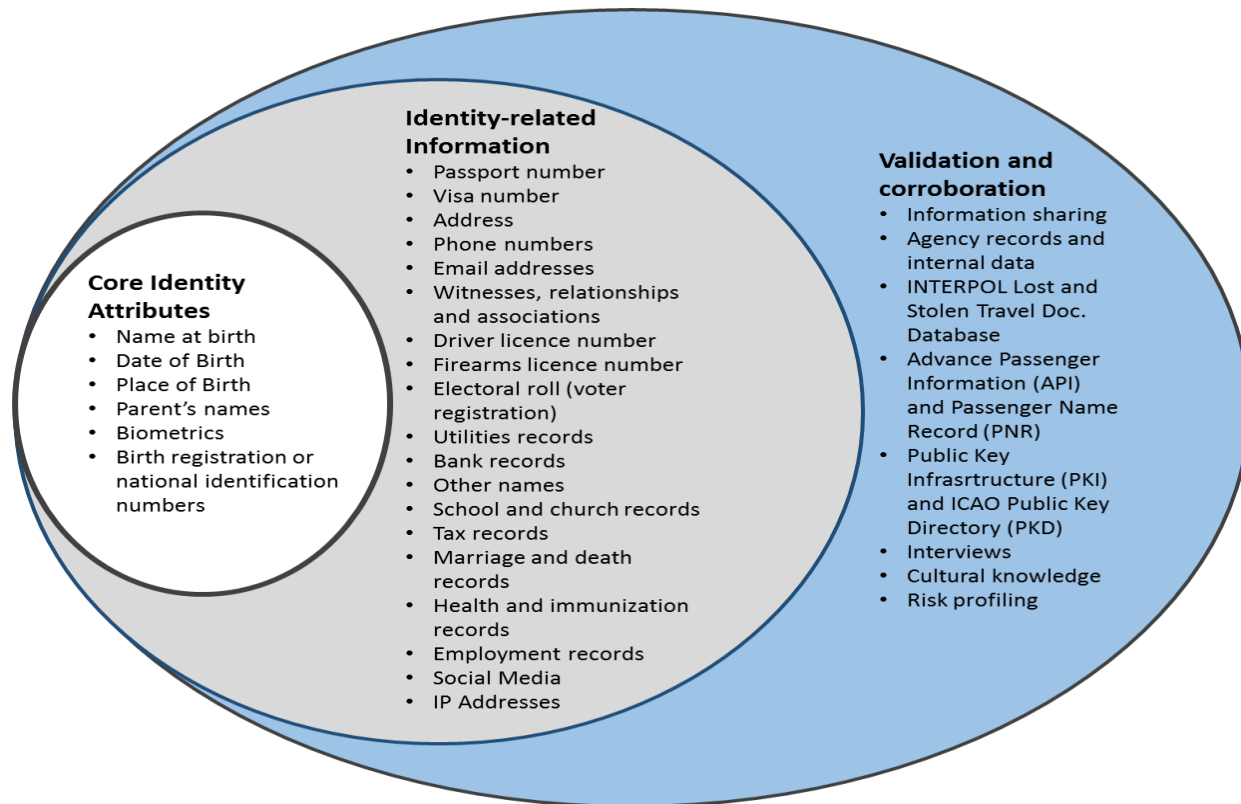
Core Identity Attributes
- Name at birth
- Date of Birth
- Place of Birth
- Parent's names
- Biometrics
- Birth registration or national identification numbers

Identity-related Information
- Passport number
- Visa number
- Address
- Phone numbers
- Email addresses
- Witnesses, relationships and associations
- Driver licence number
- Firearms licence number
- Electoral roll (voter registration)
- Utilities records
- Bank records
- Other names
- School and church records
- Tax records
- Marriage and death records
- Health and immunization records
- Employment records
- Social Media
- IP Addresses

Validation and corroboration
- Information sharing
- Agency records and internal data
- INTERPOL Lost and Stolen Travel Doc. Database
- Advance Passenger Information (API) and Passenger Name Record (PNR)
- Public Key Infrasrtructure (PKI) and ICAO Public Key Directory (PKD)
- Interviews
- Cultural knowledge
- Risk profiling